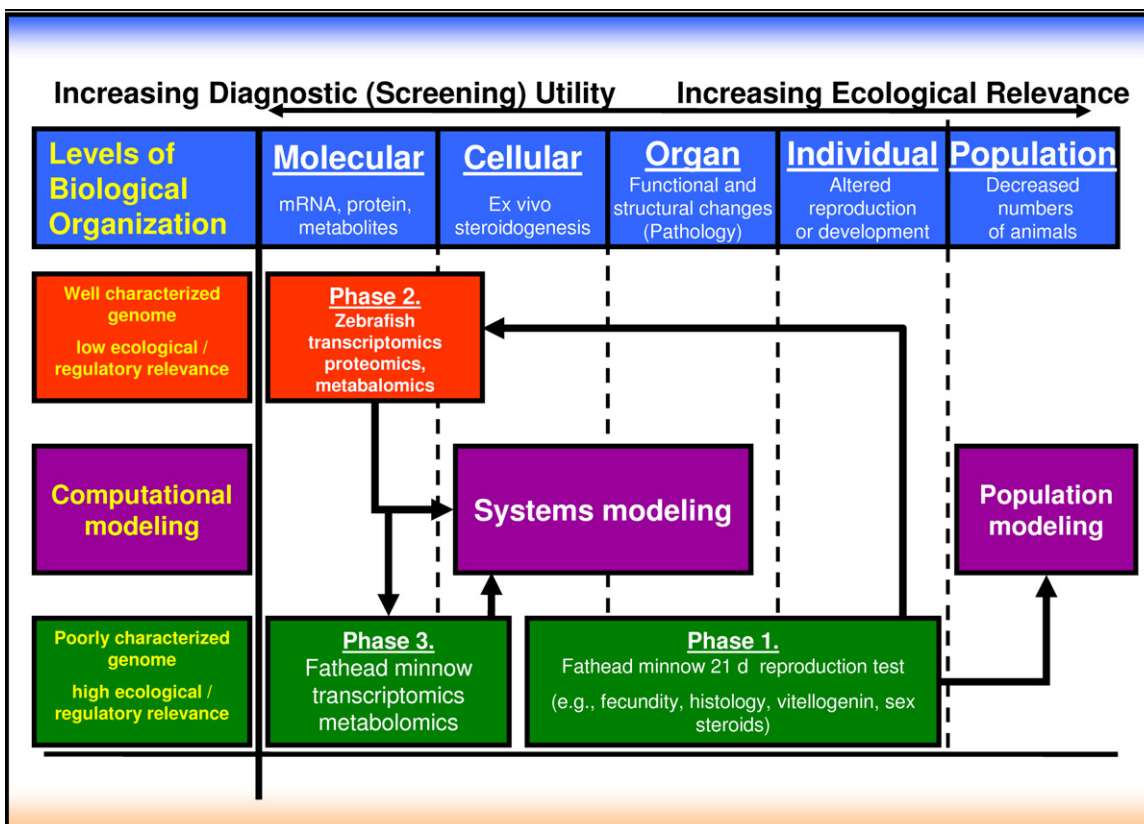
Increasing Diagnostic (Screening) Utility Increasing Ecological Relevance

Levels of Biological Organization

Molecular
mRNA, protein, metabolites

Cellular
Ex vivo steroidogenesis

Organ
Functional and structural changes (Pathology)

Individual
Altered reproduction or development

Population
Decreased numbers of animals

Well characterized genome
low ecological / regulatory relevance

Phase 2.
Zebrafish transcriptomics proteomics, metabalomics

Computational modeling

Systems modeling

Population modeling

Poorly characterized genome
high ecological / regulatory relevance

Phase 3.
Fathead minnow transcriptomics metabolomics

Phase 1.
Fathead minnow 21 d reproduction test
(e.g., fecundity, histology, vitellogenin, sex steroids)